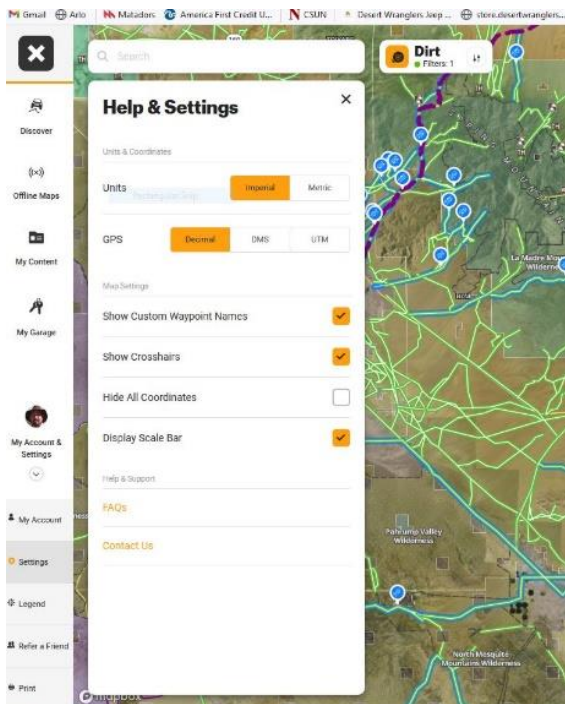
Gmail Arlo Matadors America First Credit U... CSUN Desert Wranglers Jeep ... store.desertwranglers...

Search

Dirt
Filters: 1

Discover

Offline Maps

My Content

My Garage

My Account & Settings

My Account

Settings

Legend

Refer a Friend

Print

Help & Settings

Units & Coordinates

Units
Imperial
Metric

GPS
Decimal
DMS
UTM

Map Settings

Show Custom Waypoint Names

Show Crosshairs

Hide All Coordinates

Display Scale Bar

Help & Support

FAQs

Contact Us

La Madre Mountain Wilderness

Pahrump Valley Wilderness

North Mesquite Mountains Wilderness

mapbox